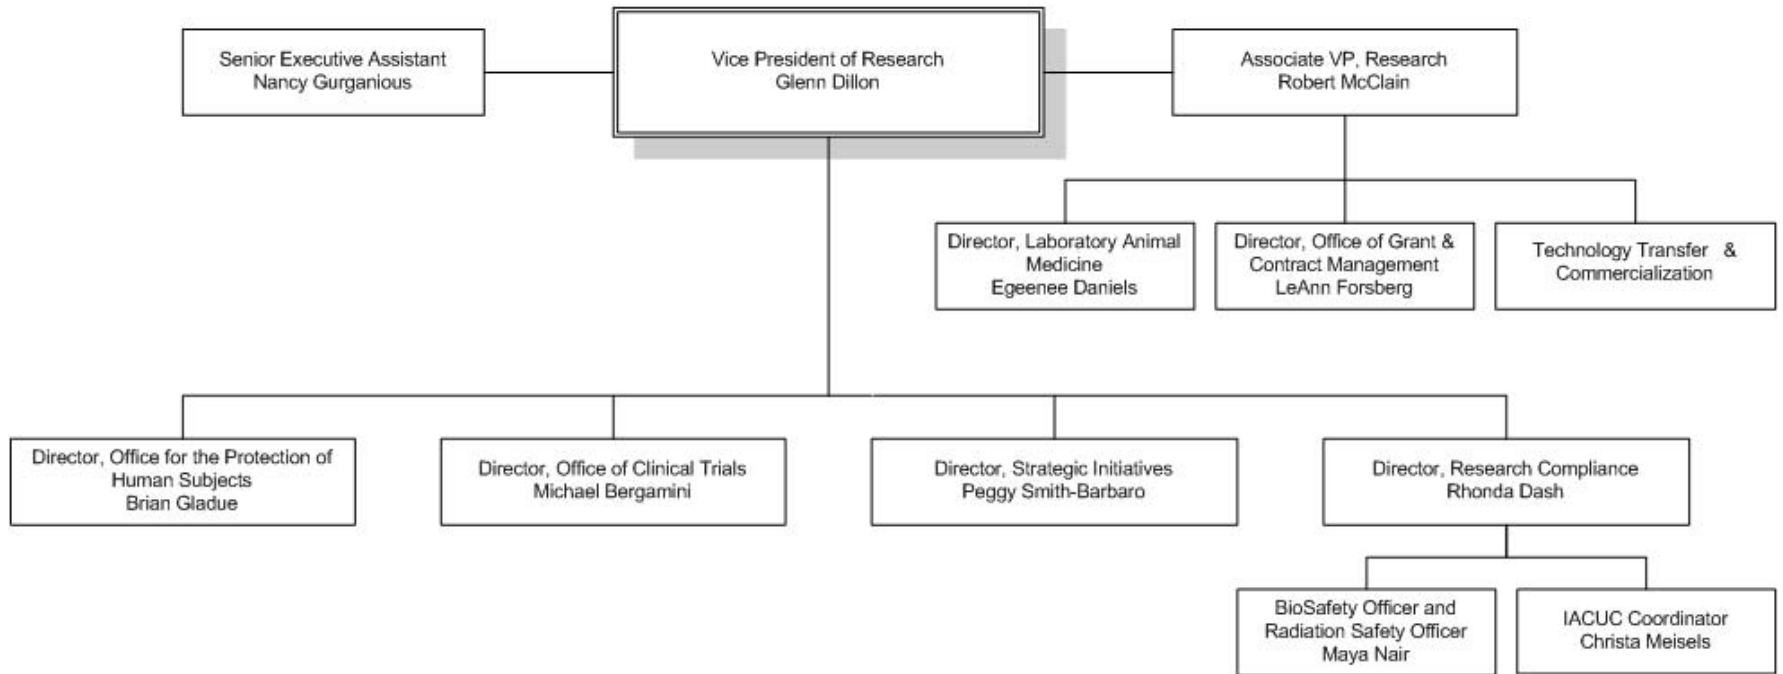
Senior Executive Assistant
Nancy Gurganious

Vice President of Research
Glenn Dillon

Associate VP, Research
Robert McClain

Director, Laboratory Animal Medicine
Egeenee Daniels

Director, Office of Grant & Contract Management
LeAnn Forsberg

Technology Transfer & Commercialization

Director, Office for the Protection of Human Subjects
Brian Gladue

Director, Office of Clinical Trials
Michael Bergamini

Director, Strategic Initiatives
Peggy Smith-Barbaro

Director, Research Compliance
Rhonda Dash

BioSafety Officer and Radiation Safety Officer
Maya Nair

IACUC Coordinator
Christa Meisels